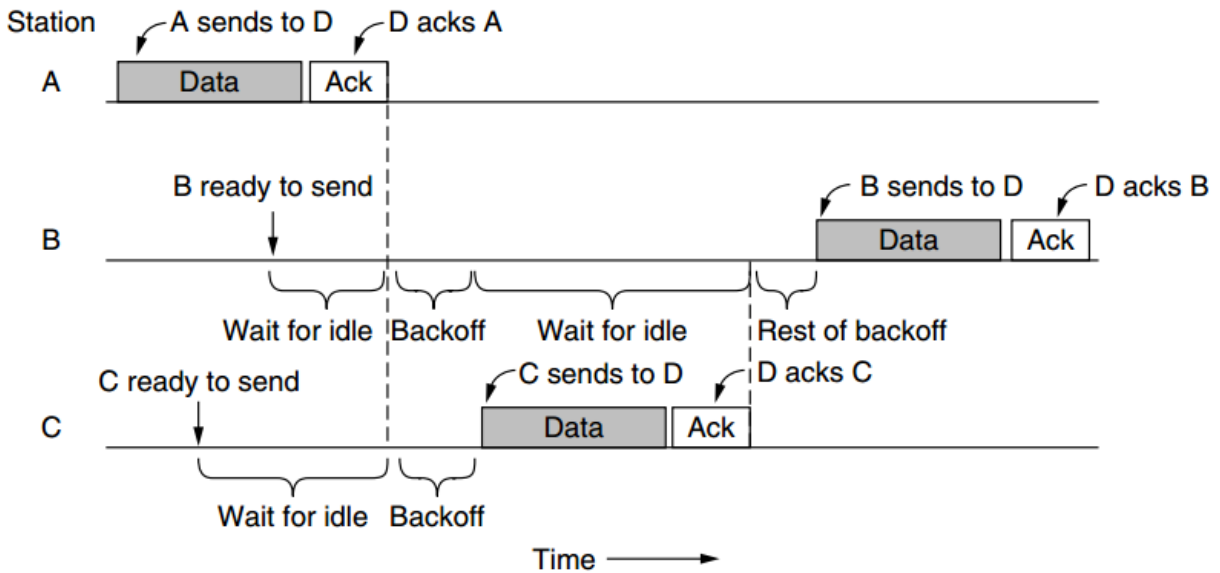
Station

A sends to D

D acks A

A

Data

Ack

B ready to send

B sends to D

D acks B

B

Data

Ack

Wait for idle

Backoff

Wait for idle

Rest of backoff

C ready to send

C sends to D

D acks C

C

Data

Ack

Wait for idle

Backoff

Time